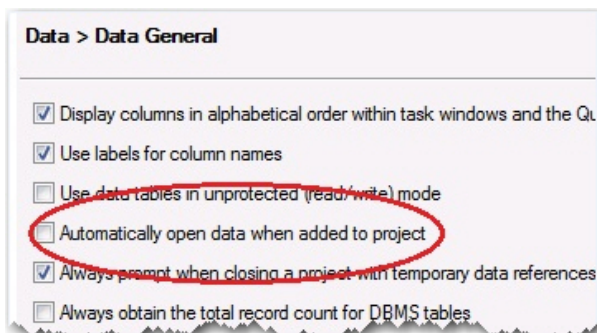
Data > Data General

Display columns in alphabetical order within task windows and the Qu

Use labels for column names

Use data tables in unprotected (read/write) mode

Automatically open data when added to project

Always prompt when closing a project with temporary data references

Always obtain the total record count for DBMS tables